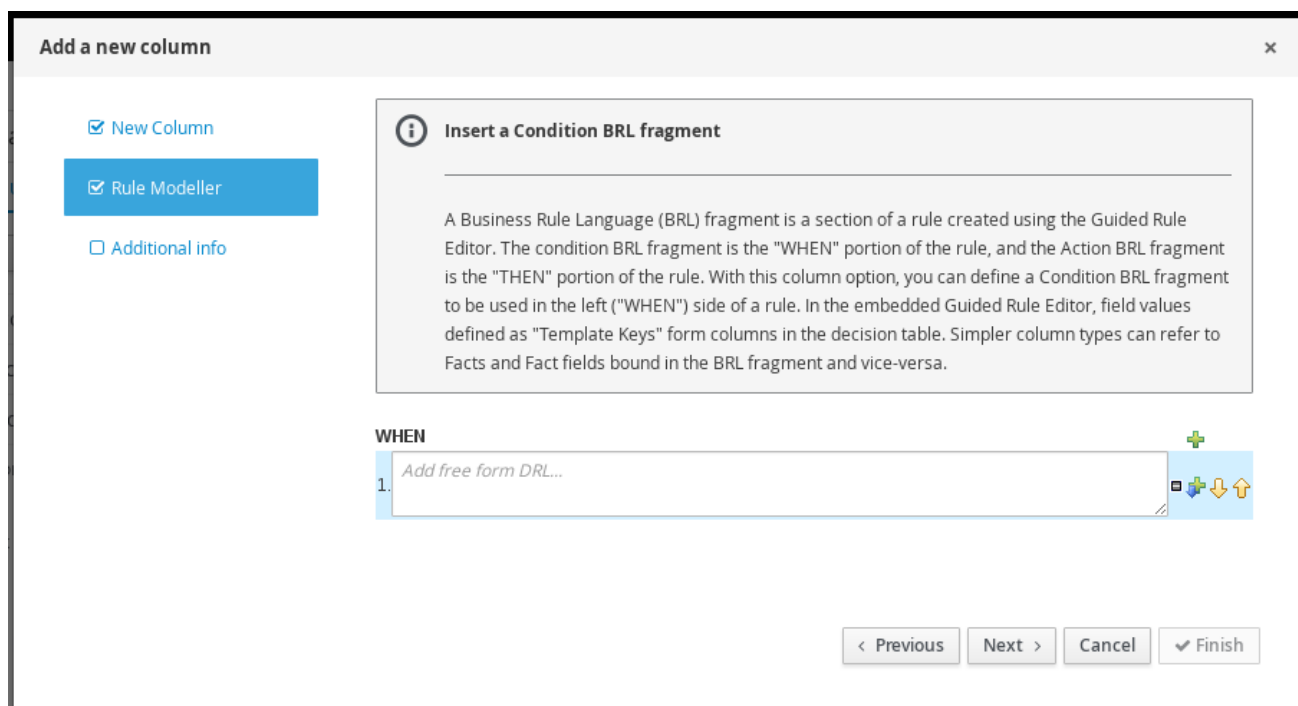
Add a new column

×

New Column

Rule Modeller

Additional info

Insert a Condition BRL fragment

A Business Rule Language (BRL) fragment is a section of a rule created using the Guided Rule Editor. The condition BRL fragment is the "WHEN" portion of the rule, and the Action BRL fragment is the "THEN" portion of the rule. With this column option, you can define a Condition BRL fragment to be used in the left ("WHEN") side of a rule. In the embedded Guided Rule Editor, field values defined as "Template Keys" form columns in the decision table. Simpler column types can refer to Facts and Fact fields bound in the BRL fragment and vice-versa.

WHEN

1. Add free form DRL...

‹ Previous

Next ›

Cancel

✔ Finish